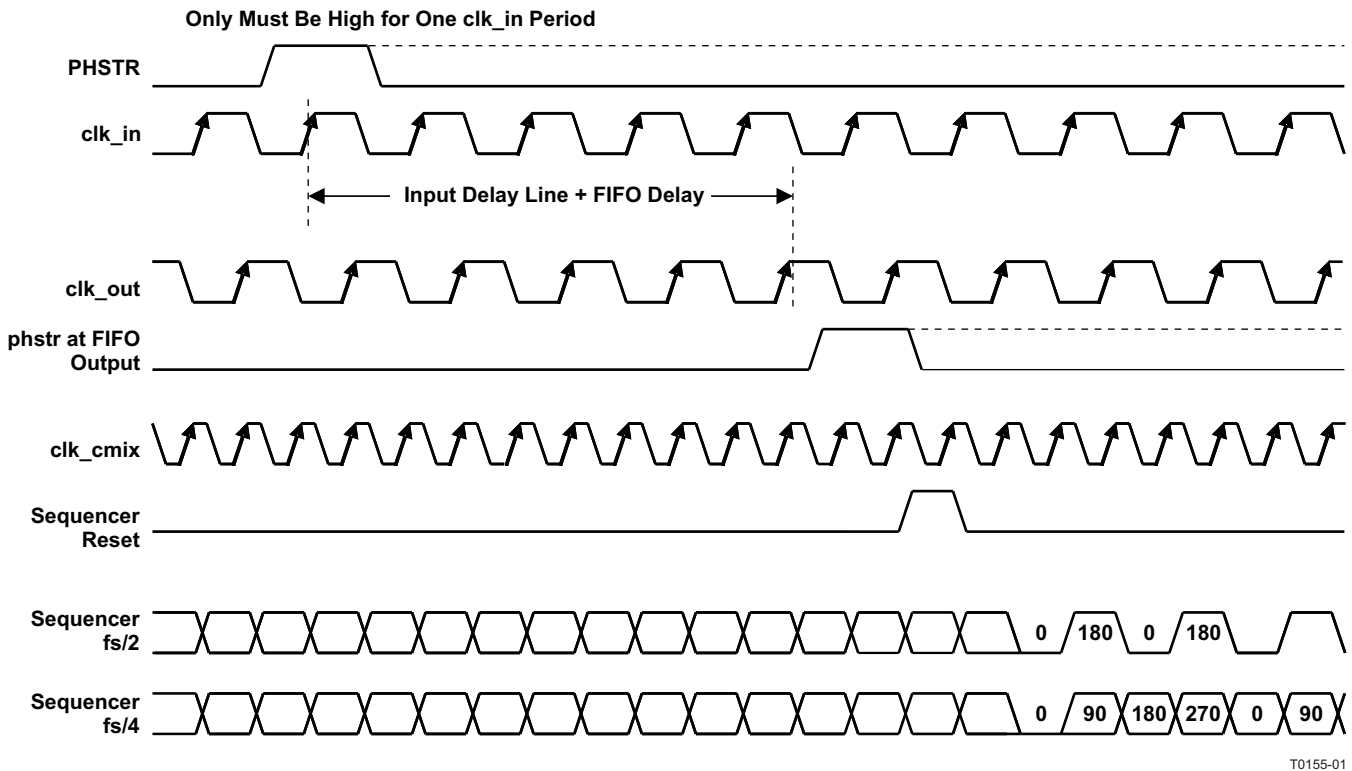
Only Must Be High for One clk_in Period

PHSTR

clk_in

Input Delay Line + FIFO Delay

clk_out

phstr at FIFO Output

clk_cmix

Sequencer Reset

Sequencer fs/2

0 180 0 180

Sequencer fs/4

0 90 180 270 0 90

T0155-01